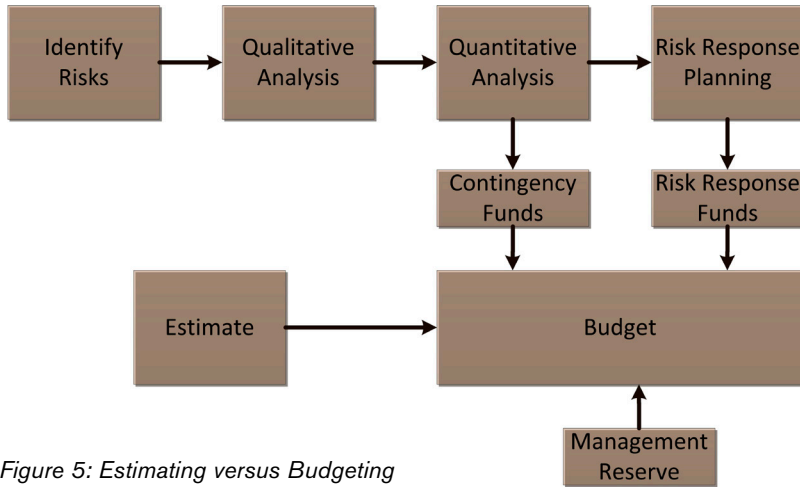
Identify Risks

Qualitative Analysis

Quantitative Analysis

Risk Response Planning

Contingency Funds

Risk Response Funds

Estimate

Budget

Management Reserve

Figure 5: Estimating versus Budgeting